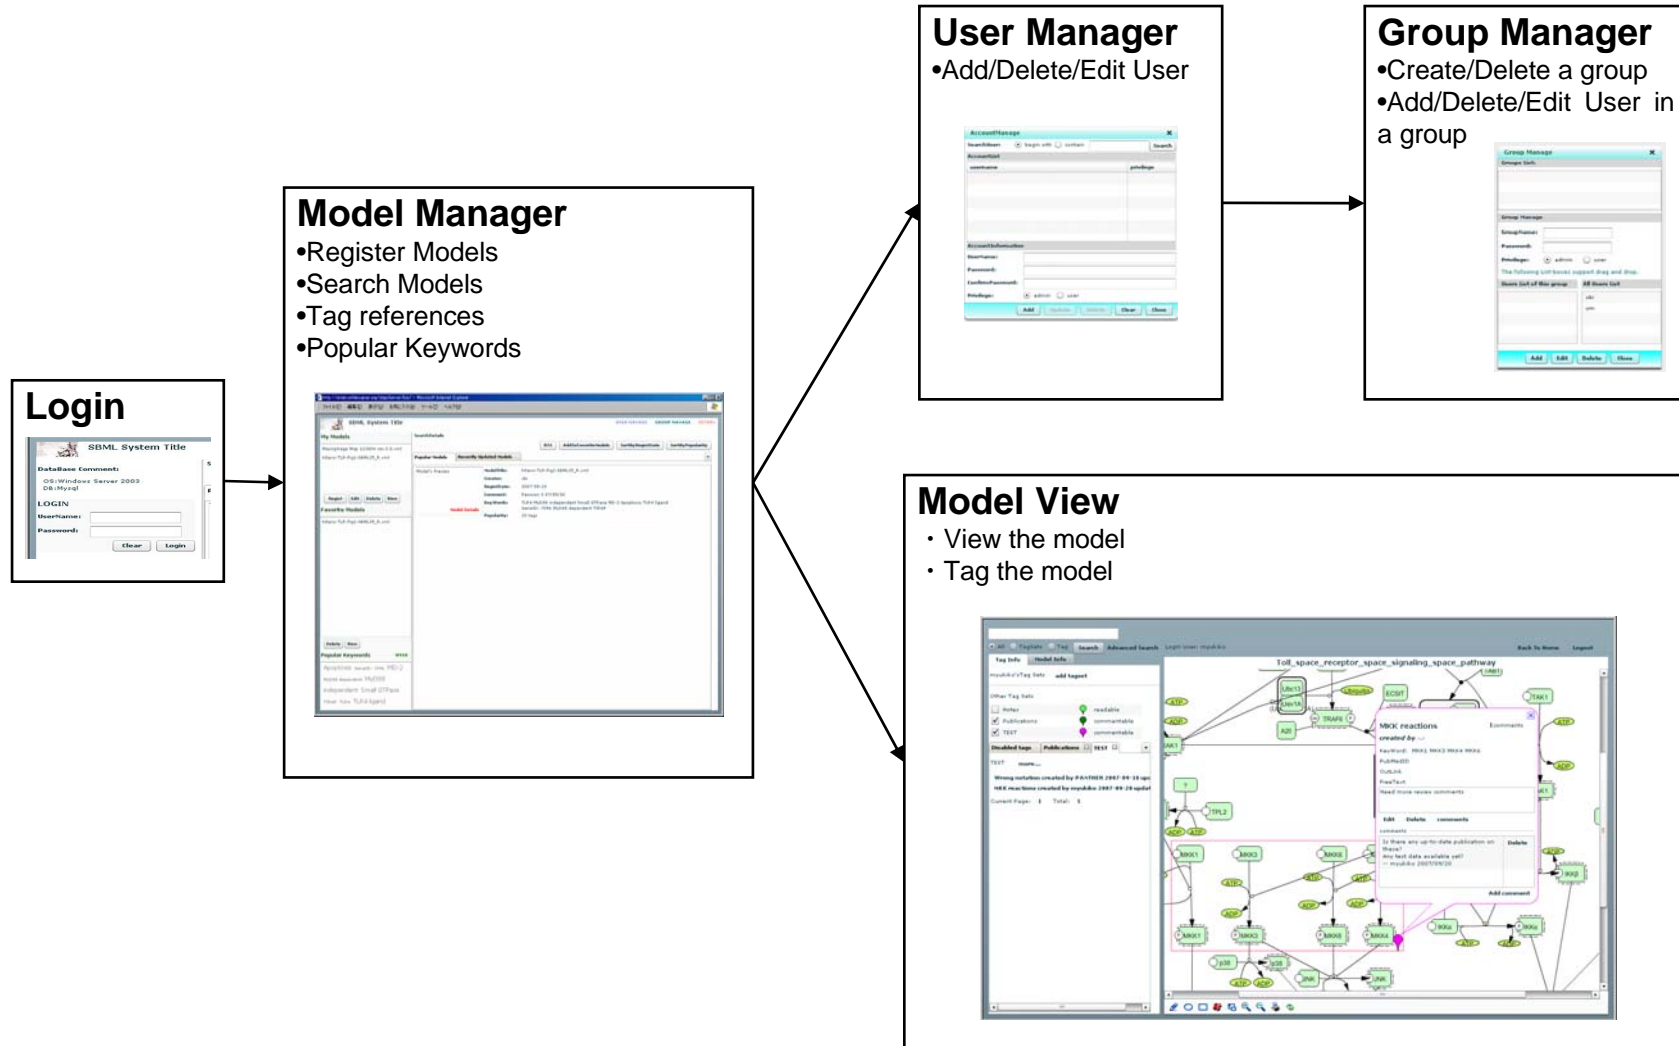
User Manager
•Add/Delete/Edit User

Group Manager
•Create/Delete a group
•Add/Delete/Edit User in a group

Model Manager
•Register Models
•Search Models
•Tag references
•Popular Keywords

Login
SBML System Title
DataBase Comment:
OS:Windows Server 2003
DB:Mysql
LOGIN
UserName:
Password:
Clear Login

Model View
・View the model
・Tag the model

Toll_space_receptor_space_signaling_space_pathway
MKK reactions